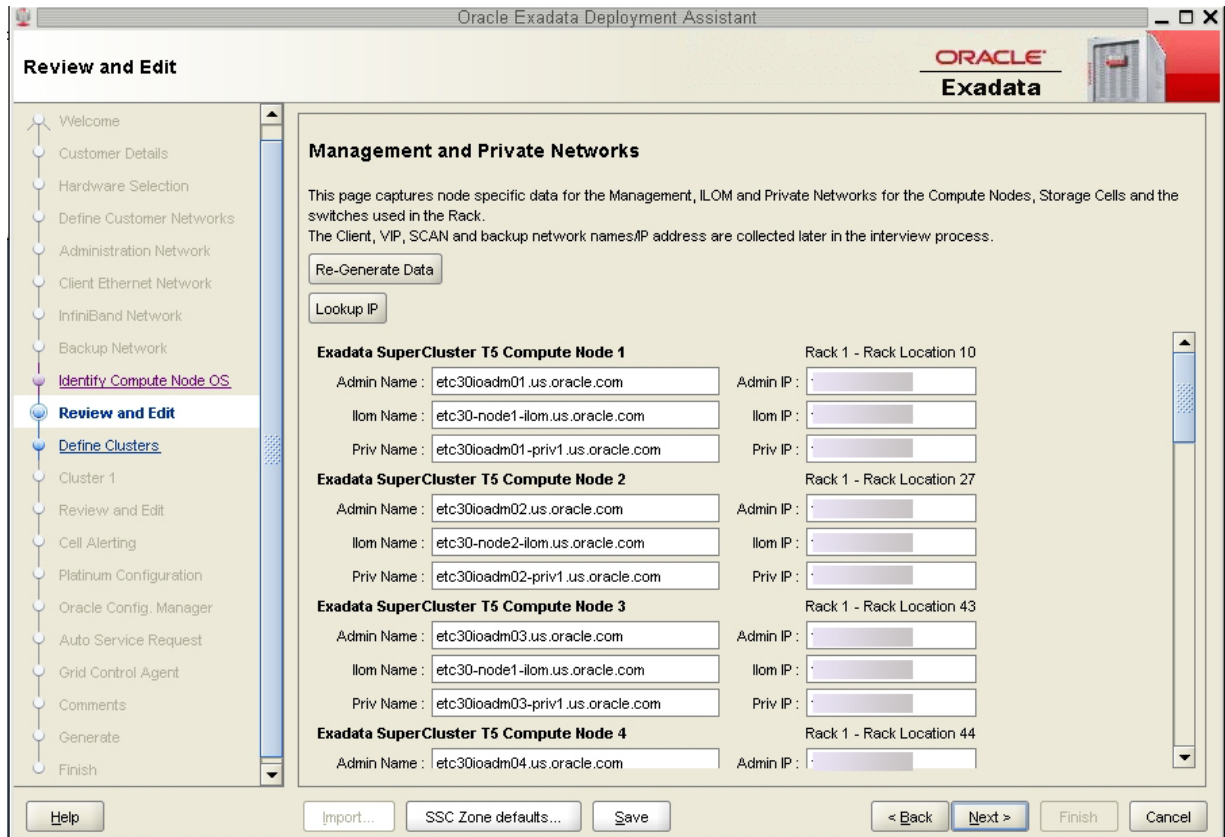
Oracle Exadata Deployment Assistant

Review and Edit

ORACLE
Exadata

Welcome
Customer Details
Hardware Selection
Define Customer Networks
Administration Network
Client Ethernet Network
InfiniBand Network
Backup Network
Identify Compute Node OS
Review and Edit
Define Clusters
Cluster 1
Review and Edit
Cell Alerting
Platinum Configuration
Oracle Config. Manager
Auto Service Request
Grid Control Agent
Comments
Generate
Finish

Management and Private Networks

This page captures node specific data for the Management, ILOM and Private Networks for the Compute Nodes, Storage Cells and the switches used in the Rack.
The Client, VIP, SCAN and backup network names/IP address are collected later in the interview process.

Re-Generate Data

Lookup IP

Exadata SuperCluster T5 Compute Node 1 Rack 1 - Rack Location 10
Admin Name : etc30ioadm01.us.oracle.com Admin IP : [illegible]
Ilom Name : etc30-node1-ilom.us.oracle.com Ilom IP : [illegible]
Priv Name : etc30ioadm01-priv1.us.oracle.com Priv IP : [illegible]

Exadata SuperCluster T5 Compute Node 2 Rack 1 - Rack Location 27
Admin Name : etc30ioadm02.us.oracle.com Admin IP : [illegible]
Ilom Name : etc30-node2-ilom.us.oracle.com Ilom IP : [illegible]
Priv Name : etc30ioadm02-priv1.us.oracle.com Priv IP : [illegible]

Exadata SuperCluster T5 Compute Node 3 Rack 1 - Rack Location 43
Admin Name : etc30ioadm03.us.oracle.com Admin IP : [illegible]
Ilom Name : etc30-node1-ilom.us.oracle.com Ilom IP : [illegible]
Priv Name : etc30ioadm03-priv1.us.oracle.com Priv IP : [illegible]

Exadata SuperCluster T5 Compute Node 4 Rack 1 - Rack Location 44
Admin Name : etc30ioadm04.us.oracle.com Admin IP : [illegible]

Help Import... SSC Zone defaults... Save < Back Next > Finish Cancel